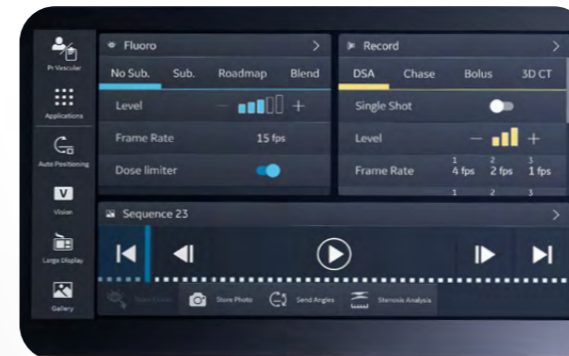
Pr Vascular

Applications

Auto Positioning

V
Vision

Large Display

Gallery

Fluoro
>

No Sub.
Sub.
Roadmap
Blend

Level
—
+

Frame Rate
15 fps

Dose limiter

Record
>

DSA
Chase
Bolus
3D CT

Single Shot

Level
—
+

Frame Rate
1
4 fps
2
2 fps
3
1 fps

1
2
3

Sequence 23
>

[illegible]
Store Photo
Send Angles
Stenosis Analysis